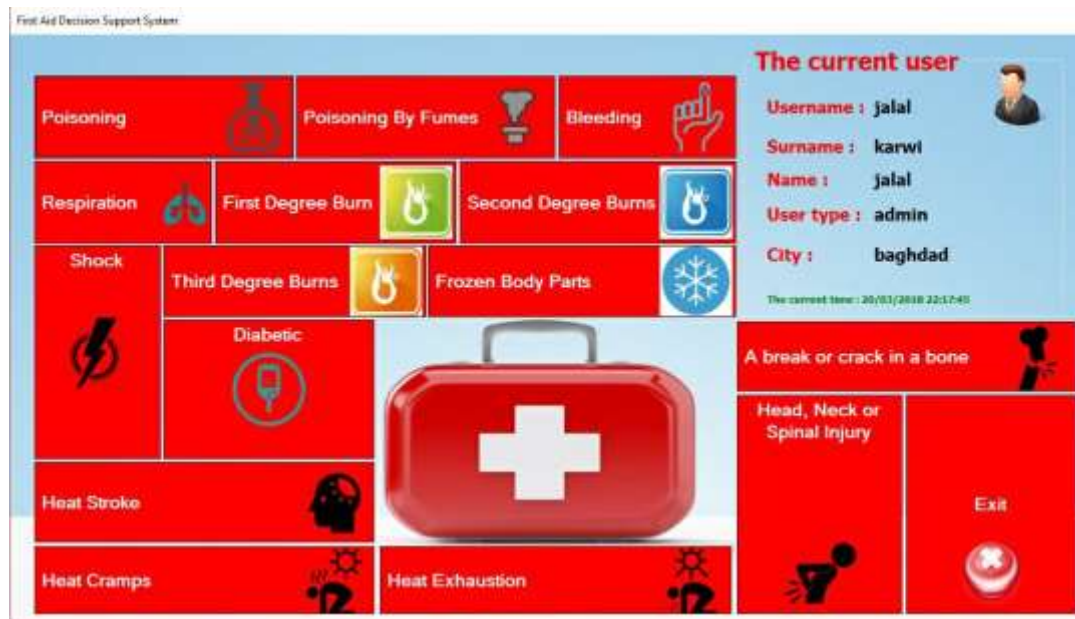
First Aid Decision Support System

Poisoning

Poisoning By Fumes

Bleeding

Respiration

First Degree Burn

Second Degree Burns

Shock

Third Degree Burns

Frozen Body Parts

Diabetic

Heat Stroke

Heat Cramps

Heat Exhaustion

The current user

Username : jalal

Surname : karwi

Name : jalal

User type : admin

City : baghdad

The current time : 20/03/2018 22:17:45

A break or crack in a bone

Head, Neck or Spinal Injury

Exit